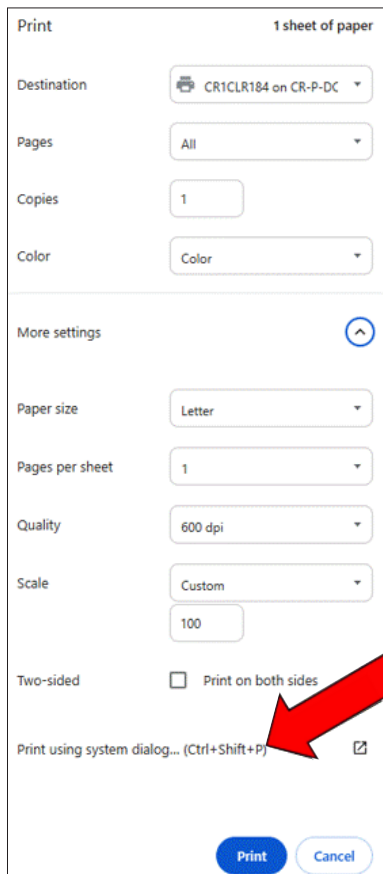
Print

1 sheet of paper

Destination
CR1CLR184 on CR-P-DC

Pages
All

Copies
1

Color
Color

More settings

Paper size
Letter

Pages per sheet
1

Quality
600 dpi

Scale
Custom
100

Two-sided
Print on both sides

Print using system dialog... (Ctrl+Shift+P)

Print
Cancel